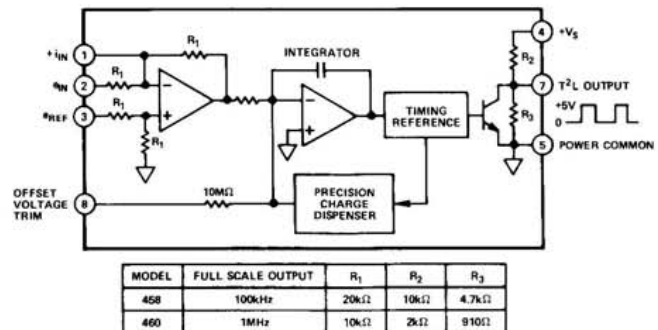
$+i_{IN}$ 1

$e_{IN}$ 2

$e_{REF}$ 3

OFFSET VOLTAGE TRIM 8

$R_1$

$R_1$

$R_1$

$R_1$

INTEGRATOR

10MΩ

TIMING REFERENCE

PRECISION CHARGE DISPENSER

4 $+V_S$

$R_2$

7 $T^2L$ OUTPUT

$R_3$

+5V

0

5 POWER COMMON

| MODEL | FULL SCALE OUTPUT | $R_1$ | $R_2$ | $R_3$ |
|---|---|---|---|---|
| 458 | 100kHz | 20kΩ | 10kΩ | 4.7kΩ |
| 460 | 1MHz | 10kΩ | 2kΩ | 910Ω |